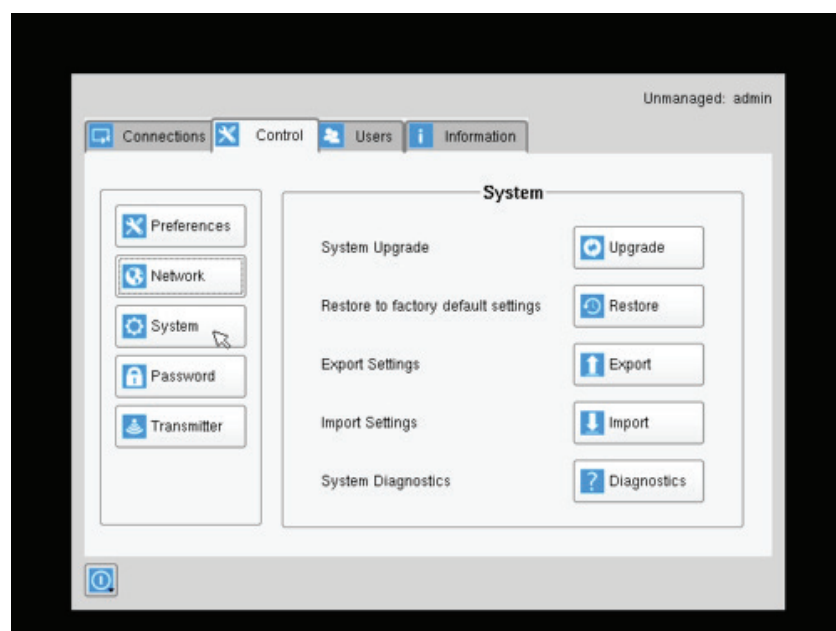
Unmanaged: admin

Connections Control Users Information

Preferences
Network
System
Password
Transmitter

System

System Upgrade Upgrade

Restore to factory default settings Restore

Export Settings Export

Import Settings Import

System Diagnostics Diagnostics